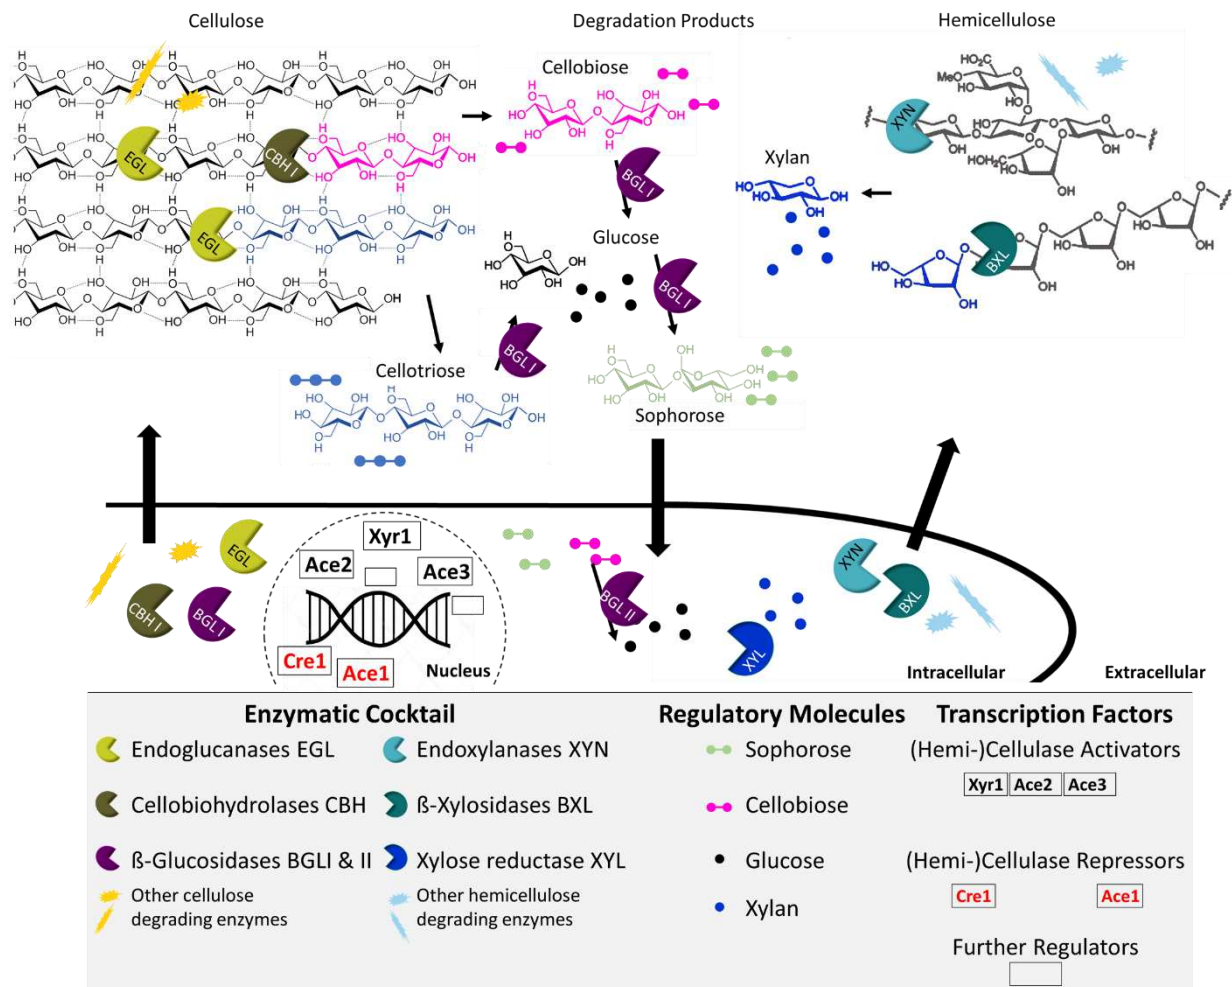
Cellulose

Degradation Products

Hemicellulose

HO OH HO OH HO OH HO OH HO OH HO OH HO OH HO OH HO OH HO OH OH

EGL CBH I EGL

Cellobiose

HO OH HO OH HO OH OH

BGL I

Xylan

HO HO OH OH

$HO_2C$ MeO HO HO OH HO OH $HOH_2C$ HO OH

XYN

BXL

HO HO OH OH

Glucose

H HO HO OH OH

BGL I

BGL I

Cellotriose

HO OH HO OH HO OH HO OH H

HO HO OH OH OH HO OH

Sophorose

EGL

CBH I BGL I

Xyr1

Ace2

Ace3

Cre1

Ace1

Nucleus

BGL II

XYL

XYN

BXL

Intracellular

Extracellular

Enzymatic Cocktail

Endoglucanases EGL

Cellobiohydrolases CBH

ß-Glucosidases BGLI & II

Other cellulose degrading enzymes

Endoxylanases XYN

ß-Xylosidases BXL

Xylose reductase XYL

Other hemicellulose degrading enzymes

Regulatory Molecules

Sophorose

Cellobiose

Glucose

Xylan

Transcription Factors

(Hemi-)Cellulase Activators

Xyr1 Ace2 Ace3

(Hemi-)Cellulase Repressors

Cre1 Ace1

Further Regulators